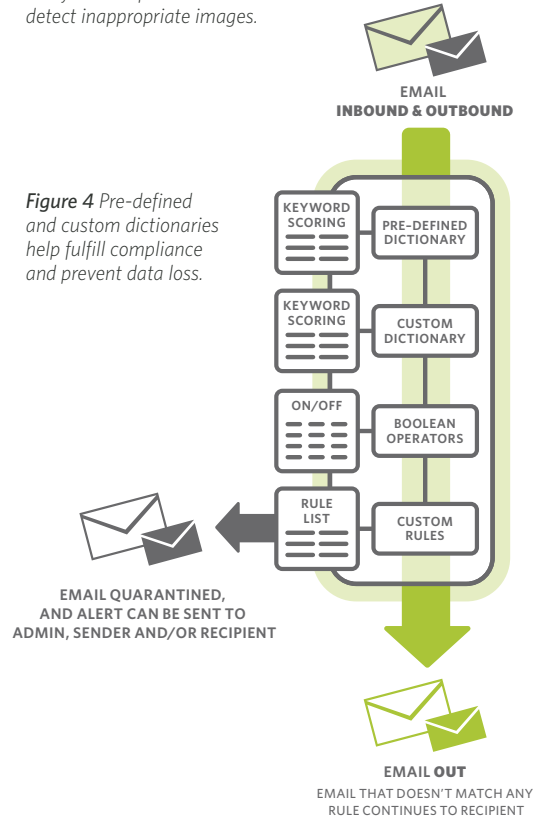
detect inappropriate images.

EMAIL
INBOUND & OUTBOUND

Figure 4 Pre-defined and custom dictionaries help fulfill compliance and prevent data loss.

KEYWORD SCORING

PRE-DEFINED DICTIONARY

KEYWORD SCORING

CUSTOM DICTIONARY

ON/OFF

BOOLEAN OPERATORS

RULE LIST

CUSTOM RULES

EMAIL QUARANTINED, AND ALERT CAN BE SENT TO ADMIN, SENDER AND/OR RECIPIENT

EMAIL OUT
EMAIL THAT DOESN'T MATCH ANY RULE CONTINUES TO RECIPIENT